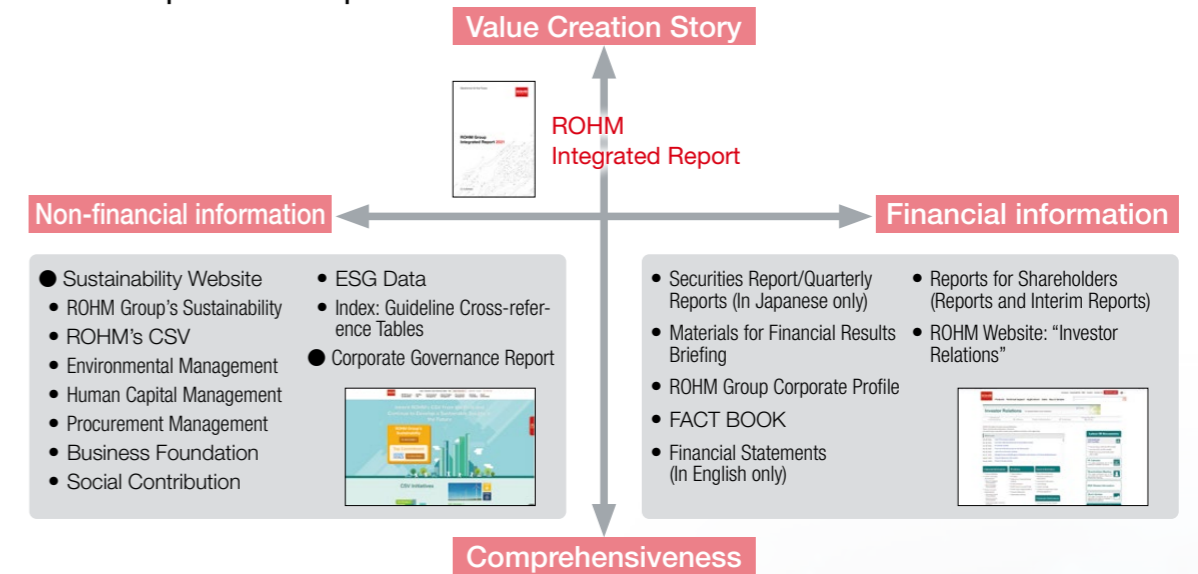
Value Creation Story

ROHM Group Integrated Report 2021

ROHM Integrated Report

Non-financial information

Financial information

● Sustainability Website
• ROHM Group's Sustainability
• ROHM's CSV
• Environmental Management
• Human Capital Management
• Procurement Management
• Business Foundation
• Social Contribution
• ESG Data
• Index: Guideline Cross-reference Tables
● Corporate Governance Report

CSV Initiatives

• Securities Report/Quarterly Reports (In Japanese only)
• Materials for Financial Results Briefing
• ROHM Group Corporate Profile
• FACT BOOK
• Financial Statements (In English only)
• Reports for Shareholders (Reports and Interim Reports)
• ROHM Website: "Investor Relations"

Investor Relations

Comprehensiveness